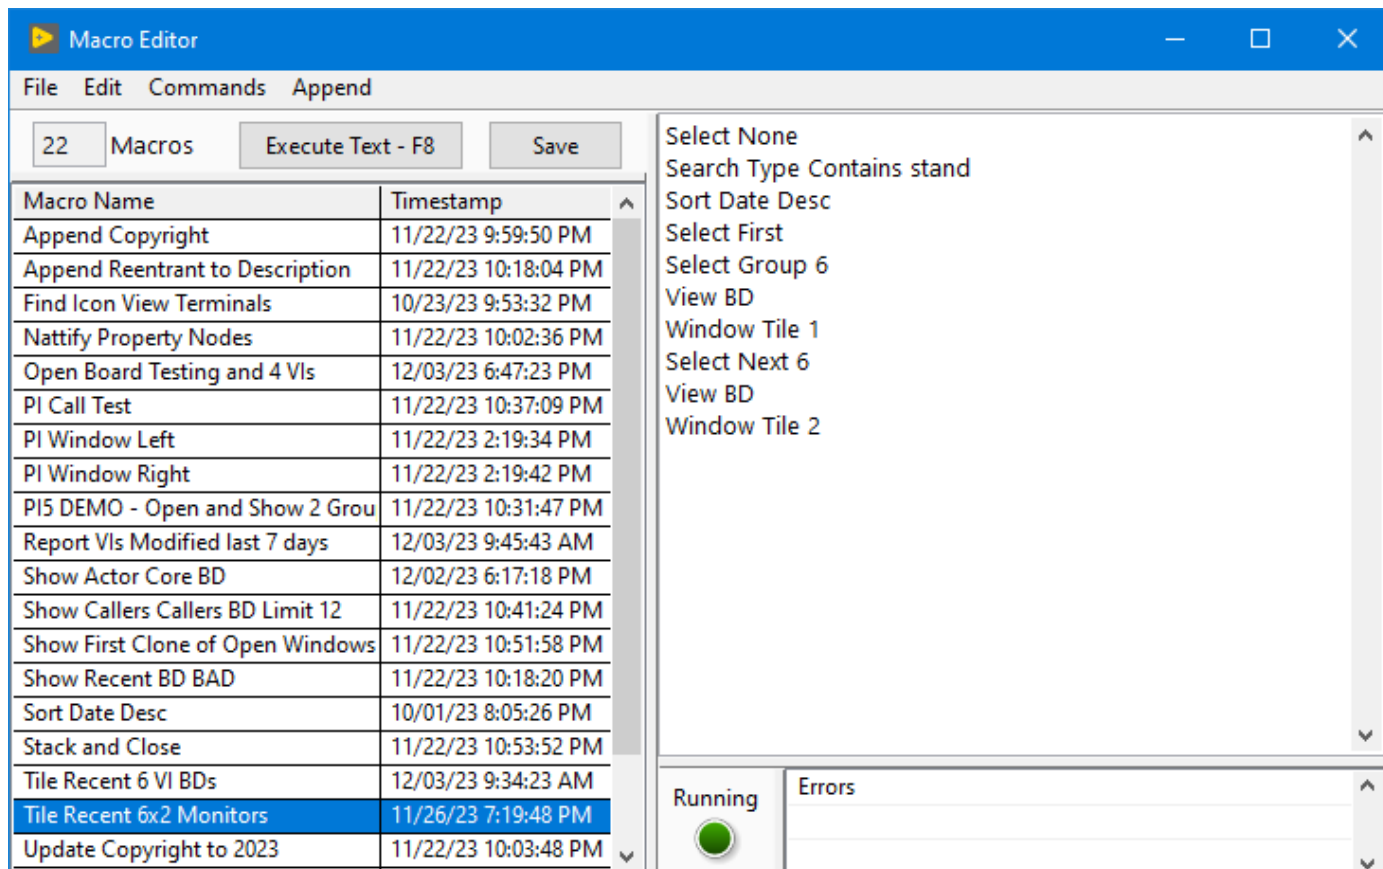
Macro Editor

File Edit Commands Append

22 Macros Execute Text - F8 Save

| Macro Name | Timestamp |
|---|---|
| Append Copyright | 11/22/23 9:59:50 PM |
| Append Reentrant to Description | 11/22/23 10:18:04 PM |
| Find Icon View Terminals | 10/23/23 9:53:32 PM |
| Nattify Property Nodes | 11/22/23 10:02:36 PM |
| Open Board Testing and 4 VIs | 12/03/23 6:47:23 PM |
| PI Call Test | 11/22/23 10:37:09 PM |
| PI Window Left | 11/22/23 2:19:34 PM |
| PI Window Right | 11/22/23 2:19:42 PM |
| PI5 DEMO - Open and Show 2 Grou | 11/22/23 10:31:47 PM |
| Report VIs Modified last 7 days | 12/03/23 9:45:43 AM |
| Show Actor Core BD | 12/02/23 6:17:18 PM |
| Show Callers Callers BD Limit 12 | 11/22/23 10:41:24 PM |
| Show First Clone of Open Windows | 11/22/23 10:51:58 PM |
| Show Recent BD BAD | 11/22/23 10:18:20 PM |
| Sort Date Desc | 10/01/23 8:05:26 PM |
| Stack and Close | 11/22/23 10:53:52 PM |
| Tile Recent 6 VI BDs | 12/03/23 9:34:23 AM |
| Tile Recent 6x2 Monitors | 11/26/23 7:19:48 PM |
| Update Copyright to 2023 | 11/22/23 10:03:48 PM |

Select None
Search Type Contains stand
Sort Date Desc
Select First
Select Group 6
View BD
Window Tile 1
Select Next 6
View BD
Window Tile 2

Running

Errors